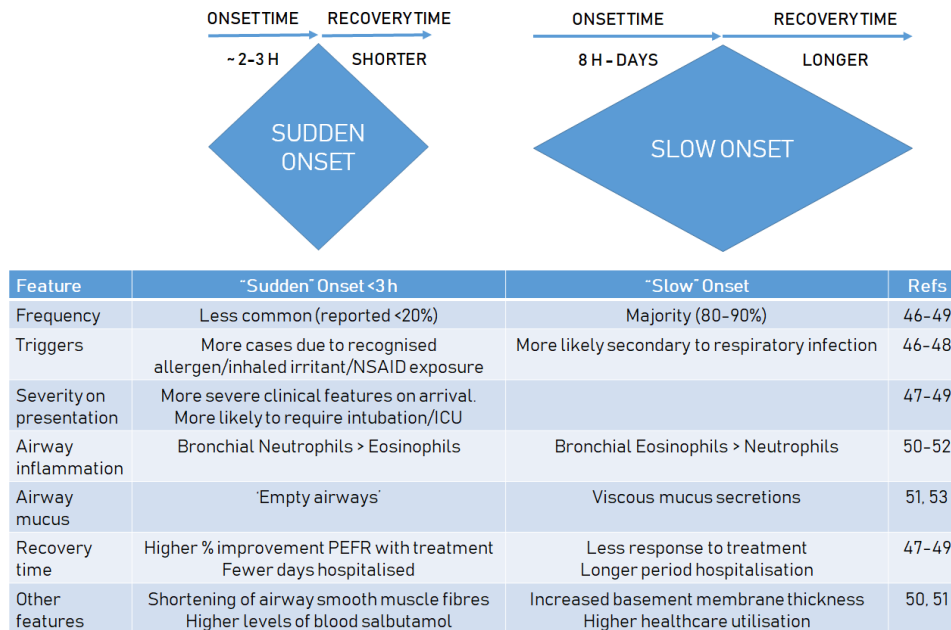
ONSET TIME RECOVERY TIME

~ 2-3 H SHORTER

SUDDEN ONSET

ONSET TIME RECOVERY TIME

8 H - DAYS LONGER

SLOW ONSET

| Feature | "Sudden" Onset <3 h | "Slow" Onset | Refs |
|---|---|---|---|
| Frequency | Less common (reported <20%) | Majority (80-90%) | 46-49 |
| Triggers | More cases due to recognised allergen/inhaled irritant/NSAID exposure | More likely secondary to respiratory infection | 46-48 |
| Severity on presentation | More severe clinical features on arrival. More likely to require intubation/ICU | | 47-49 |
| Airway inflammation | Bronchial Neutrophils > Eosinophils | Bronchial Eosinophils > Neutrophils | 50-52 |
| Airway mucus | 'Empty airways' | Viscous mucus secretions | 51, 53 |
| Recovery time | Higher % improvement PEFR with treatment Fewer days hospitalised | Less response to treatment Longer period hospitalisation | 47-49 |
| Other features | Shortening of airway smooth muscle fibres Higher levels of blood salbutamol | Increased basement membrane thickness Higher healthcare utilisation | 50, 51 |